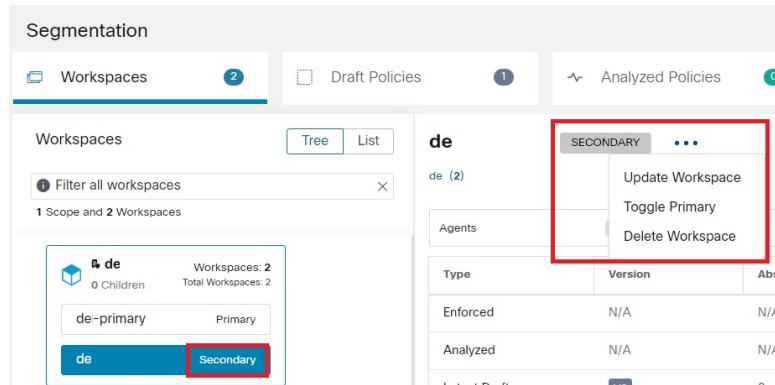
Segmentation

Workspaces 2

Draft Policies 1

Analyzed Policies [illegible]

Workspaces

Tree List

Filter all workspaces

1 Scope and 2 Workspaces

de
0 Children

Workspaces: 2
Total Workspaces: 2

de-primary Primary

de Secondary

de

SECONDARY •••

de (2)

Update Workspace
Toggle Primary
Delete Workspace

Agents

| Type | Version | Abs |
|---|---|---|
| Enforced | N/A | N/ |
| Analyzed | N/A | N/ |